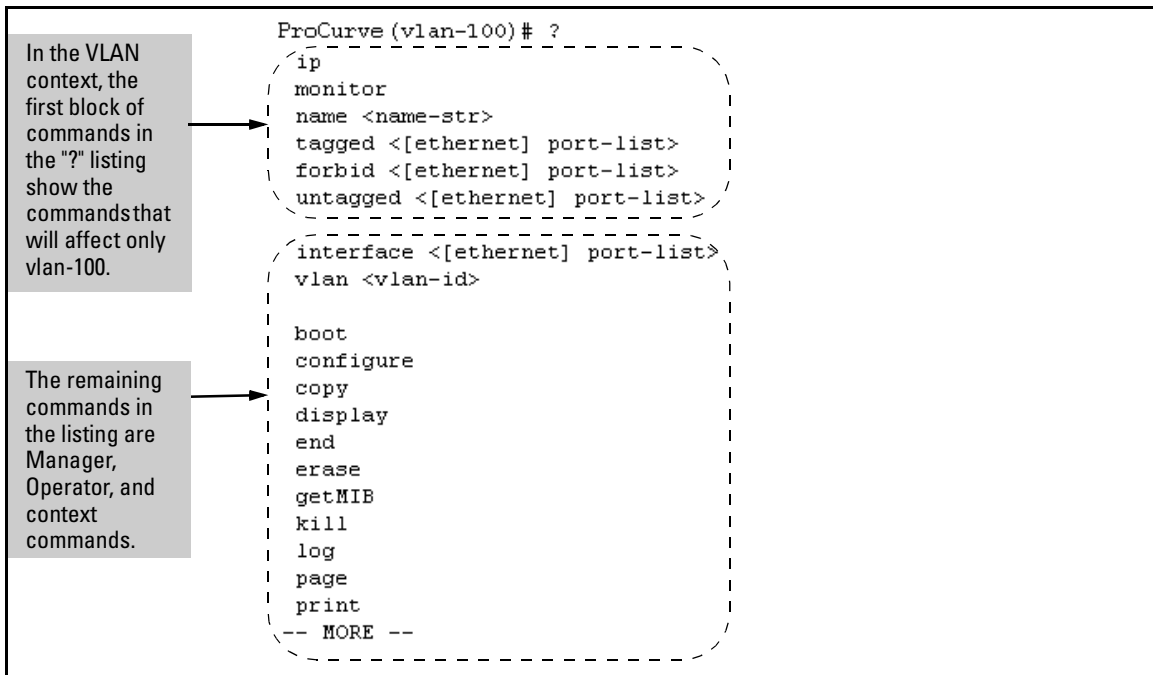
ProCurve(vlan-100)# ?

In the VLAN context, the first block of commands in the "?" listing show the commands that will affect only vlan-100.

ip
monitor
name <name-str>
tagged <[ethernet] port-list>
forbid <[ethernet] port-list>
untagged <[ethernet] port-list>

interface <[ethernet] port-list>
vlan <vlan-id>

The remaining commands in the listing are Manager, Operator, and context commands.

boot
configure
copy
display
end
erase
getMIB
kill
log
page
print
-- MORE --